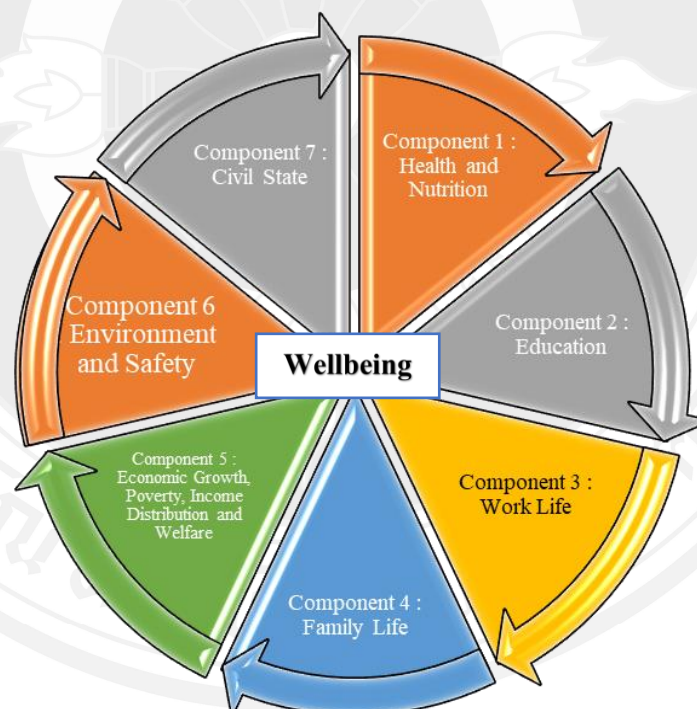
Component 1 : Health and Nutrition

Component 2 : Education

Component 3 : Work Life

Component 4 : Family Life

Component 5 : Economic Growth, Poverty, Income Distribution and Welfare

Component 6 Environment and Safety

Component 7 : Civil State

Wellbeing